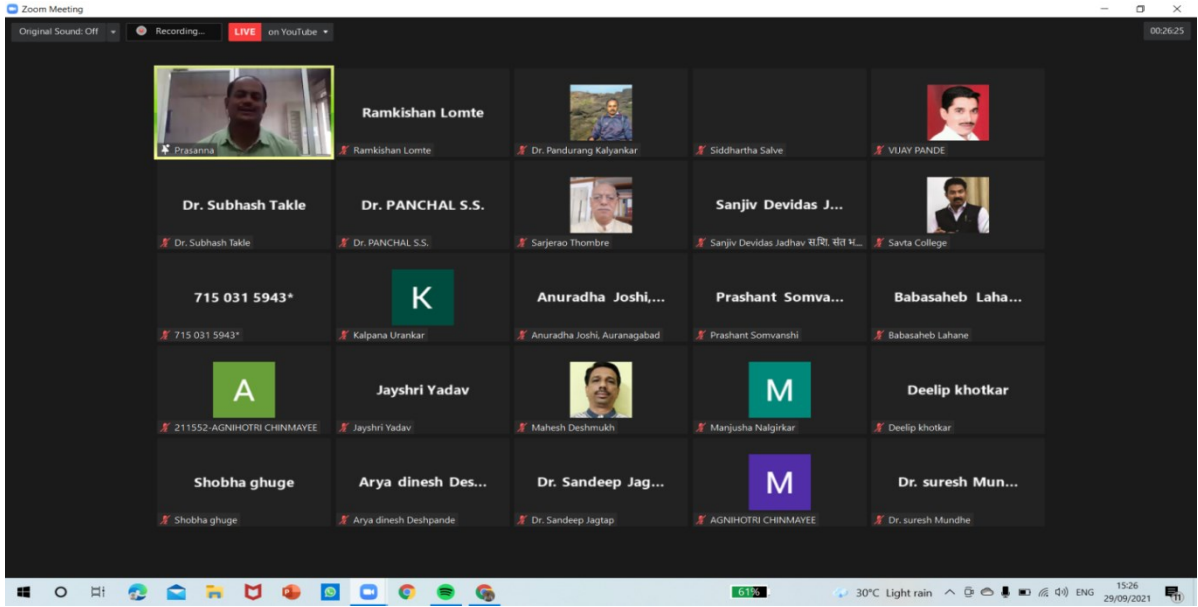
Zoom Meeting

Original Sound: Off

Recording...

LIVE on YouTube

00:26:25

Prasanna

Ramkishan Lomte

Ramkishan Lomte

Dr. Pandurang Kalyankar

Siddhartha Salve

VIJAY PANDE

Dr. Subhash Takle

Dr. Subhash Takle

Dr. PANCHAL S.S.

Dr. PANCHAL S.S.

Sarjerao Thombre

Sanjiv Devidas J...

Sanjiv Devidas Jadhav स.शि. संत भ...

Savta College

715 031 5943*

715 031 5943*

K

Kalpana Urankar

Anuradha Joshi,...

Anuradha Joshi, Auranagabad

Prashant Somva...

Prashant Somvanshi

Babasaheb Laha...

Babasaheb Lahane

A

211552-AGNIHOTRI CHINMAYEE

Jayshri Yadav

Jayshri Yadav

Mahesh Deshmukh

M

Manjusha Nalgirkar

Deelip khotkar

Deelip khotkar

Shobha ghuge

Shobha ghuge

Arya dinesh Des...

Arya dinesh Deshpande

Dr. Sandeep Jag...

Dr. Sandeep Jagtap

M

AGNIHOTRI CHINMAYEE

Dr. suresh Mun...

Dr. suresh Mundhe

61%

30°C Light rain

ENG

15:26
29/09/2021